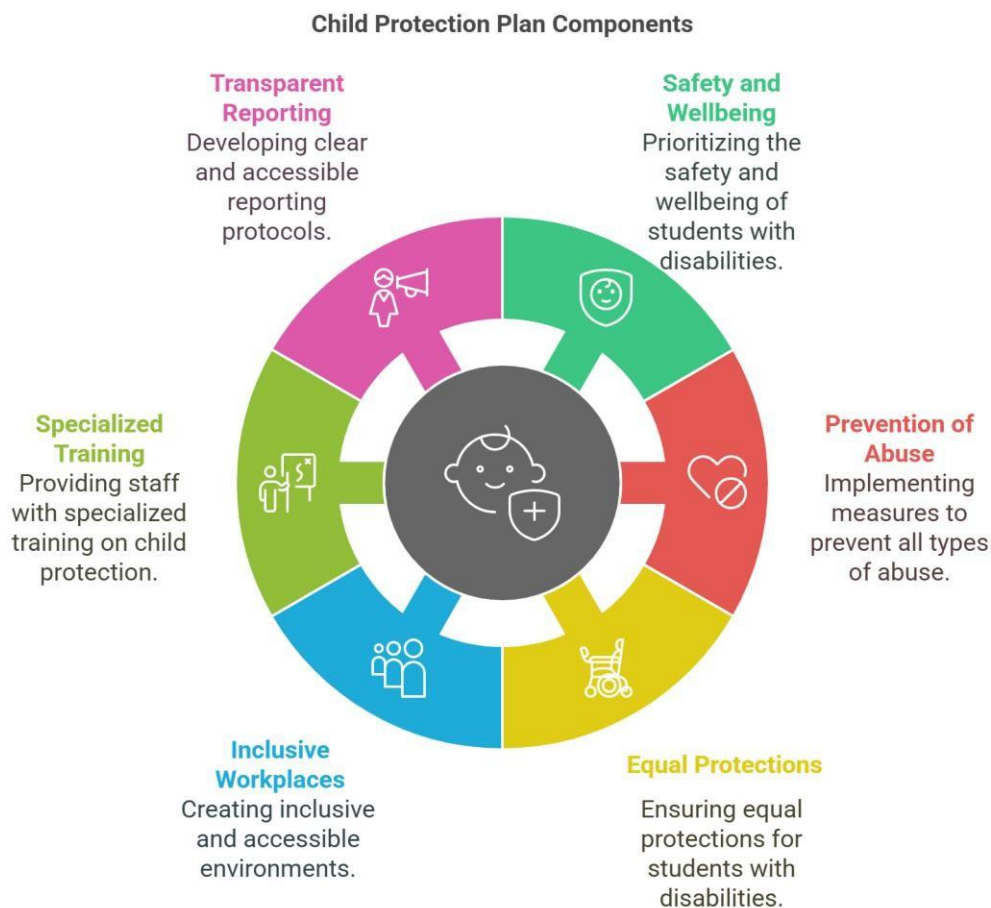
Child Protection Plan Components

Transparent Reporting
Developing clear and accessible reporting protocols.

Safety and Wellbeing
Prioritizing the safety and wellbeing of students with disabilities.

Specialized Training
Providing staff with specialized training on child protection.

Prevention of Abuse
Implementing measures to prevent all types of abuse.

Inclusive Workplaces
Creating inclusive and accessible environments.

Equal Protections
Ensuring equal protections for students with disabilities.